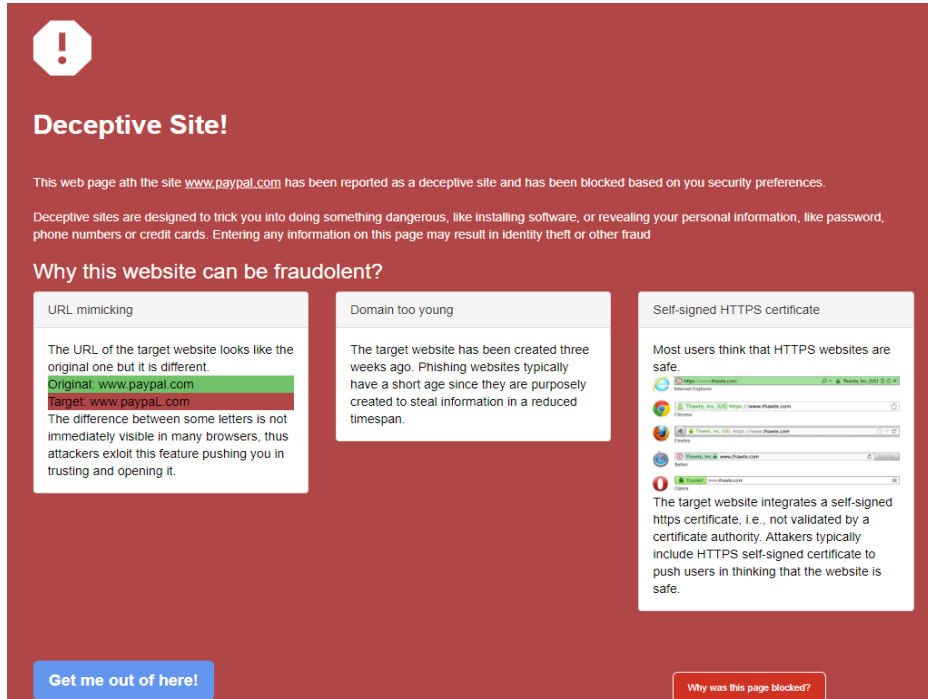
Deceptive Site!

This web page ath the site www.paypal.com has been reported as a deceptive site and has been blocked based on you security preferences.

Deceptive sites are designed to trick you into doing something dangerous, like installing software, or revealing your personal information, like password, phone numbers or credit cards. Entering any information on this page may result in identity theft or other fraud

Why this website can be fraudolent?

URL mimicking

The URL of the target website looks like the original one but it is different.
Original: www.paypal.com
Target: www.paypaL.com
The difference between some letters is not immediately visible in many browsers, thus attackers exloit this feature pushing you in trusting and opening it.

Domain too young

The target website has been created three weeks ago. Phishing websites typically have a short age since they are purposely created to steal information in a reduced timespan.

Self-signed HTTPS certificate

Most users think that HTTPS websites are safe.

https://www.thawte.com Thawte, Inc. [US]
Internet Explorer
Thawte, Inc. [US] https://www.thawte.com
Chrome
Thawte, Inc. (US) https://www.thawte.com
Firefox
Thawte, Inc. www.thawte.com
Safari
Thawte www.thawte.com
Opera

The target website integrates a self-signed https certificate, i.e., not validated by a certificate authority. Attakers typically include HTTPS self-signed certificate to push users in thinking that the website is safe.

Get me out of here!

Why was this page blocked?